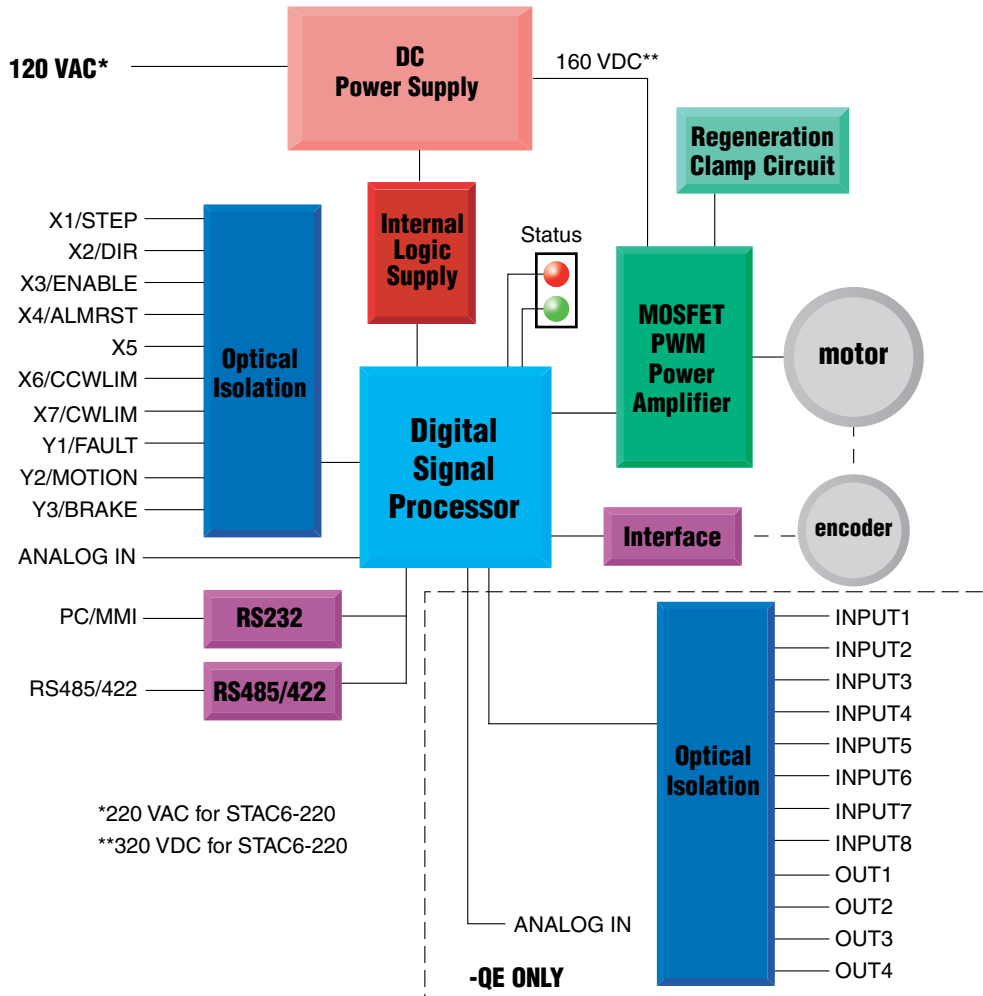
120 VAC*

DC
Power Supply

160 VDC**

Regeneration
Clamp Circuit

X1/STEP
X2/DIR
X3/ENABLE
X4/ALMRST
X5
X6/CCWLIM
X7/CWLIM
Y1/FAULT
Y2/MOTION
Y3/BRAKE

Optical
Isolation

Internal
Logic
Supply

Status

MOSFET
PWM
Power
Amplifier

motor

Digital
Signal
Processor

Interface

encoder

ANALOG IN

PC/MMI

RS232

RS485/422

RS485/422

Optical
Isolation

INPUT1
INPUT2
INPUT3
INPUT4
INPUT5
INPUT6
INPUT7
INPUT8
OUT1
OUT2
OUT3
OUT4

*220 VAC for STAC6-220
**320 VDC for STAC6-220

ANALOG IN

-QE ONLY